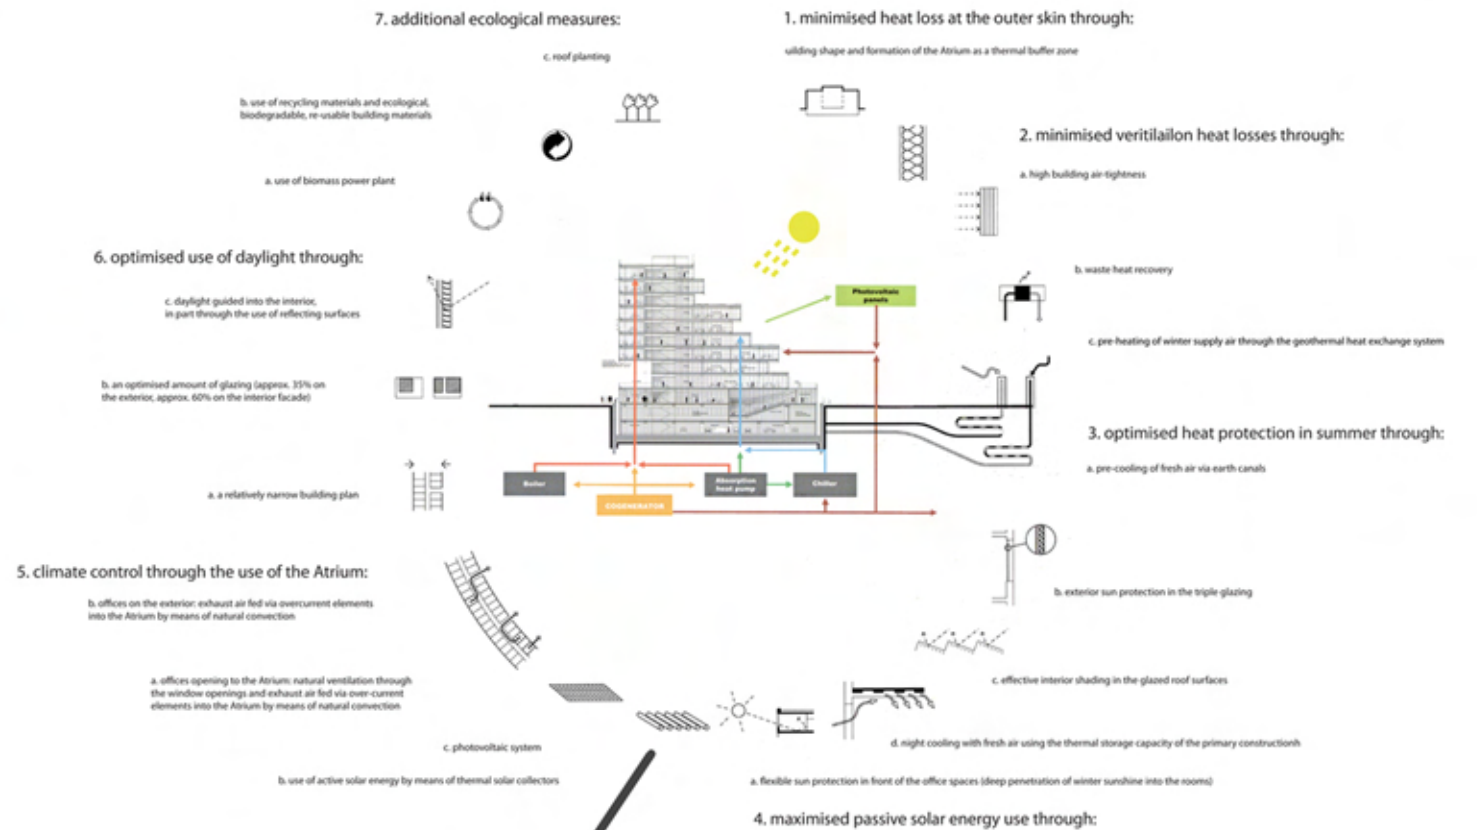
7. additional ecological measures:

c. roof planting

b. use of recycling materials and ecological, biodegradable, re-usable building materials

a. use of biomass power plant

1. minimised heat loss at the outer skin through:

uilding shape and formation of the Atrium as a thermal buffer zone

2. minimised veritilailon heat losses through:

a. high building air-tightness

b. waste heat recovery

c. pre-heating of winter supply air through the geothermal heat exchange system

6. optimised use of daylight through:

c. daylight guided into the interior, in part through the use of reflecting surfaces

b. an optimised amount of glazing (approx. 35% on the exterior, approx. 60% on the interior facade)

a. a relatively narrow building plan

Photovoltaic panels

Boiler

Absorption heat pump

Chiller

COGENERATOR

3. optimised heat protection in summer through:

a. pre-cooling of fresh air via earth canals

b. exterior sun protection in the triple glazing

c. effective interior shading in the glazed roof surfaces

5. climate control through the use of the Atrium:

b. offices on the exterior: exhaust air fed via overcurrent elements into the Atrium by means of natural convection

a. offices opening to the Atrium: natural ventilation through the window openings and exhaust air fed via over-current elements into the Atrium by means of natural convection

c. photovoltaic system

b. use of active solar energy by means of thermal solar collectors

d. night cooling with fresh air using the thermal storage capacity of the primary constructionh

a. flexible sun protection in front of the office spaces (deep penetration of winter sunshine into the rooms)

4. maximised passive solar energy use through: